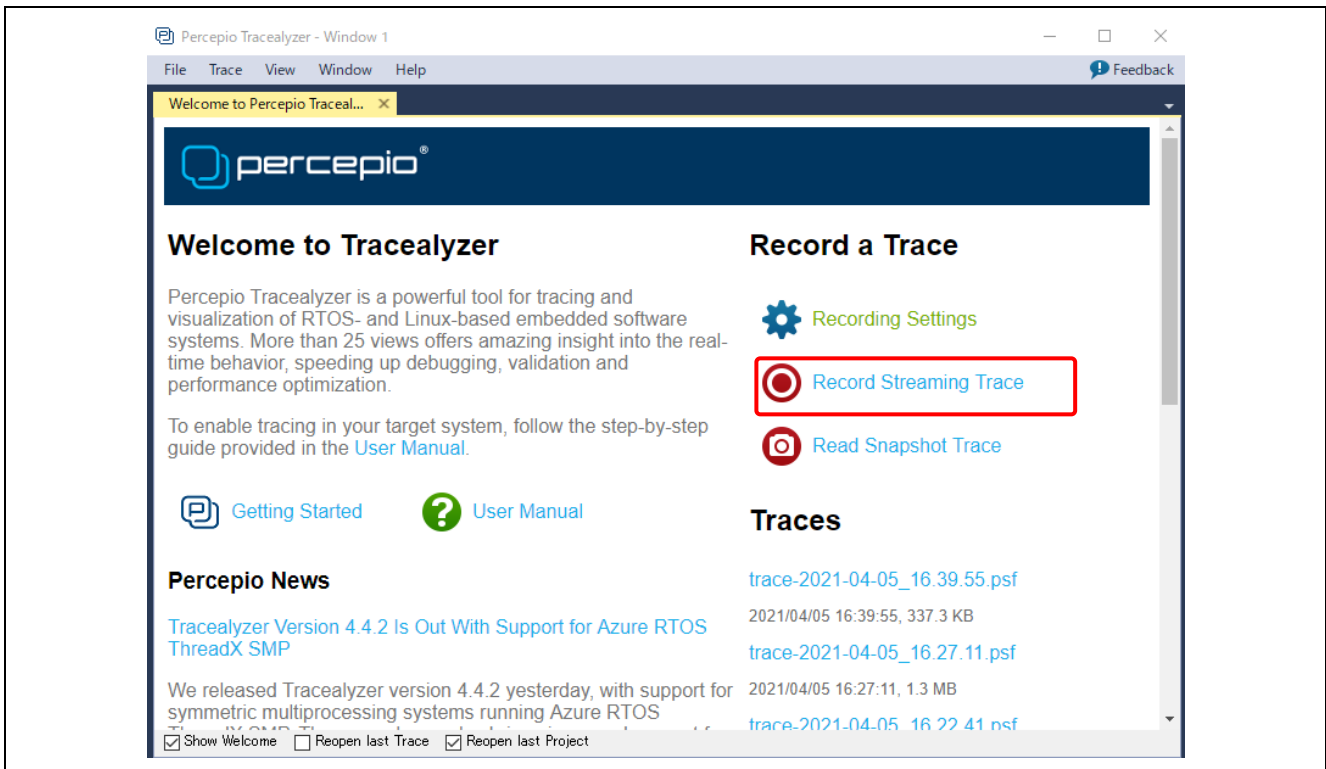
Percepio Tracealyzer - Window 1

File Trace View Window Help

Feedback

Welcome to Percepio Traceal... ✕

percepio®

Welcome to Tracealyzer

Percepio Tracealyzer is a powerful tool for tracing and visualization of RTOS- and Linux-based embedded software systems. More than 25 views offers amazing insight into the real-time behavior, speeding up debugging, validation and performance optimization.

To enable tracing in your target system, follow the step-by-step guide provided in the User Manual.

Getting Started User Manual

Percepio News

Tracealyzer Version 4.4.2 Is Out With Support for Azure RTOS ThreadX SMP

We released Tracealyzer version 4.4.2 yesterday, with support for symmetric multiprocessing systems running Azure RTOS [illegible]

Record a Trace

Recording Settings

Record Streaming Trace

Read Snapshot Trace

Traces

trace-2021-04-05_16.39.55.psf

2021/04/05 16:39:55, 337.3 KB

trace-2021-04-05_16.27.11.psf

2021/04/05 16:27:11, 1.3 MB

trace-2021-04-05_16.22.41.psf

Show Welcome Reopen last Trace Reopen last Project